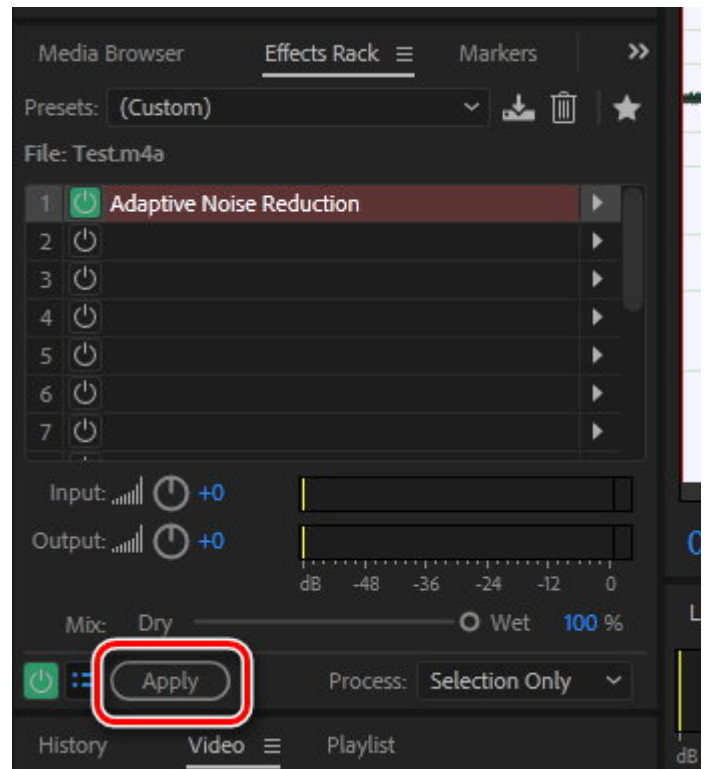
Media Browser Effects Rack ☰ Markers »

Presets: (Custom)

File: Test.m4a

| | |
|---|---|
| 1 | Adaptive Noise Reduction |
| 2 | |
| 3 | |
| 4 | |
| 5 | |
| 6 | |
| 7 | |

Input: +0

Output: +0

dB -48 -36 -24 -12 0

Mix: Dry Wet 100 %

Apply

Process: Selection Only

History Video ☰ Playlist

L

dB